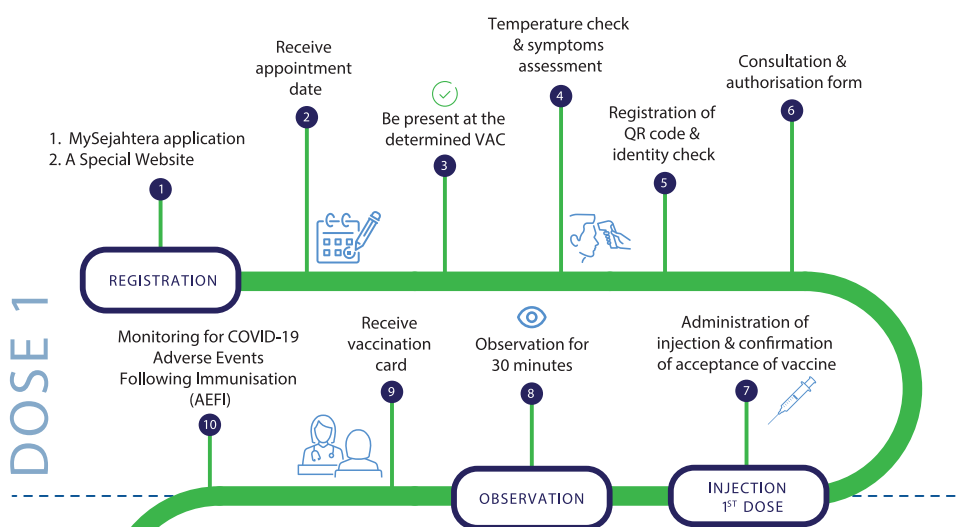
DOSE 1

1. MySejahtera application
2. A Special Website

1

REGISTRATION

Receive appointment date

2

Be present at the determined VAC

3

Temperature check & symptoms assessment

4

Registration of QR code & identity check

5

Consultation & authorisation form

6

Administration of injection & confirmation of acceptance of vaccine

7

INJECTION $1^{ST}$ DOSE

Observation for 30 minutes

8

OBSERVATION

Receive vaccination card

9

Monitoring for COVID-19 Adverse Events Following Immunisation (AEFI)

10